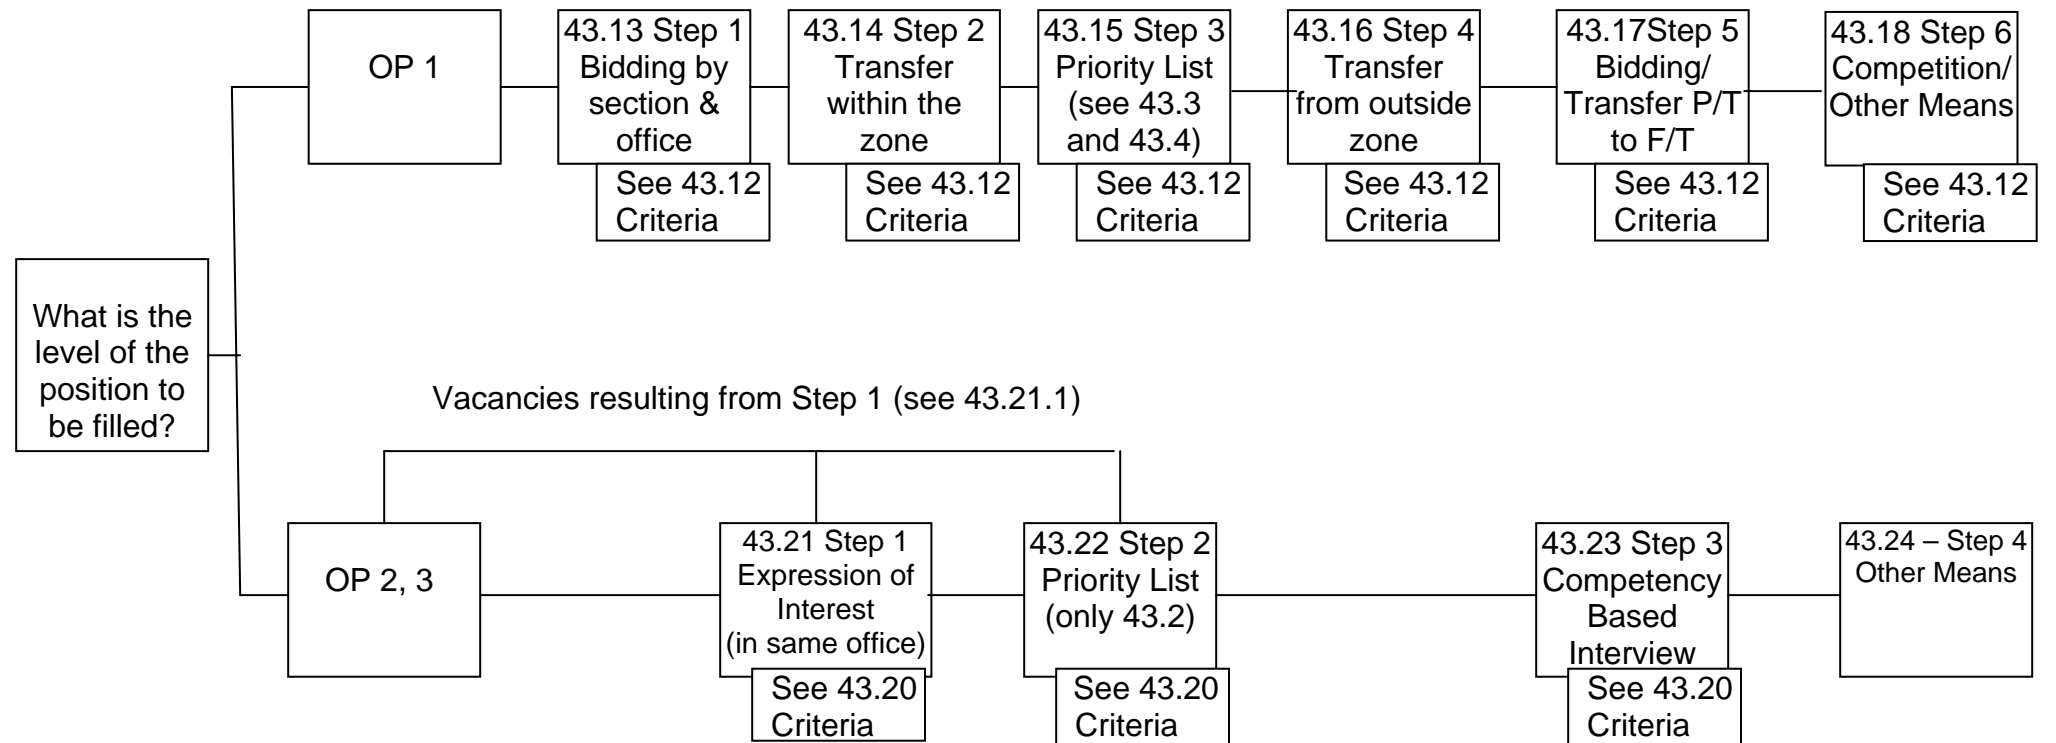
OP 1

43.13 Step 1 Bidding by section & office

See 43.12 Criteria

43.14 Step 2 Transfer within the zone

See 43.12 Criteria

43.15 Step 3 Priority List (see 43.3 and 43.4)

See 43.12 Criteria

43.16 Step 4 Transfer from outside zone

See 43.12 Criteria

43.17Step 5 Bidding/ Transfer P/T to F/T

See 43.12 Criteria

43.18 Step 6 Competition/ Other Means

See 43.12 Criteria

What is the level of the position to be filled?

Vacancies resulting from Step 1 (see 43.21.1)

OP 2, 3

43.21 Step 1 Expression of Interest (in same office)

See 43.20 Criteria

43.22 Step 2 Priority List (only 43.2)

See 43.20 Criteria

43.23 Step 3 Competency Based Interview

See 43.20 Criteria

43.24 – Step 4 Other Means